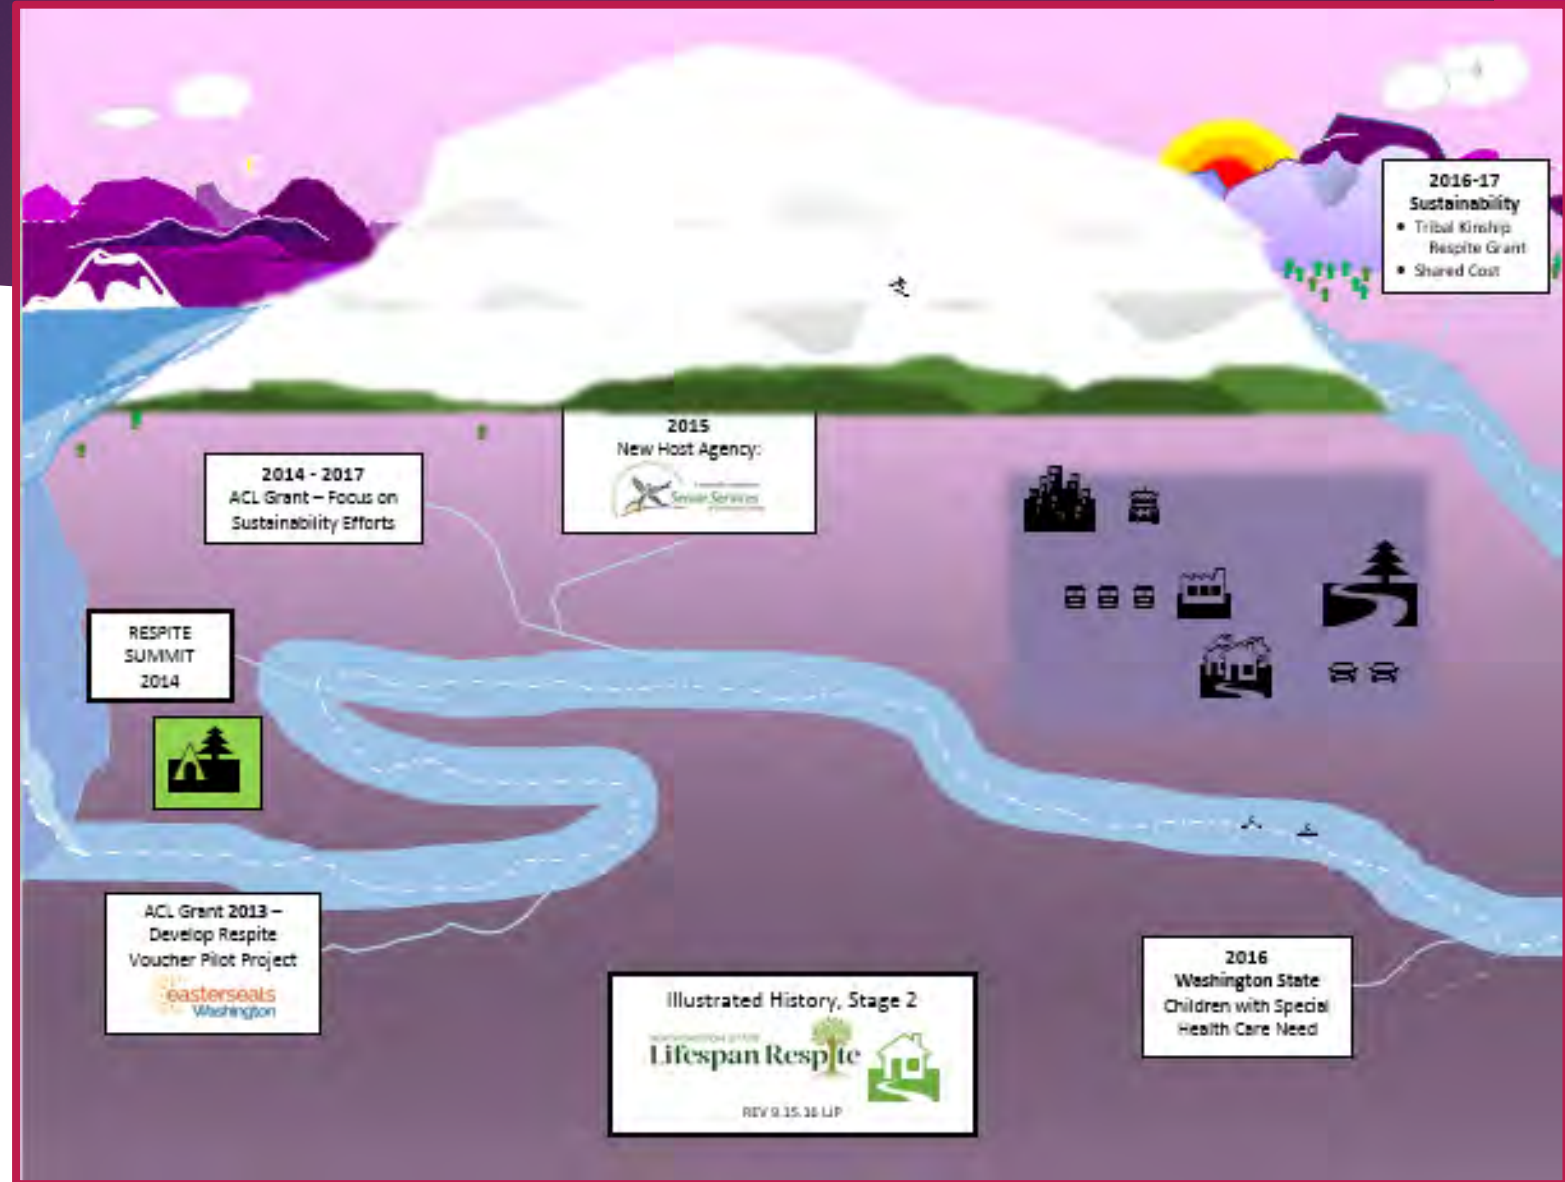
2016-17
Sustainability
• Tribal Kinship Respite Grant
• Shared Cost

2015
New Host Agency:
Senior Services

2014 - 2017
ACL Grant – Focus on Sustainability Efforts

RESPITE SUMMIT 2014

ACL Grant 2013 – Develop Respite Voucher Pilot Project
easterseals Washington

Illustrated History, Stage 2
WASHINGTON STATE
Lifespan Respite
REV 9.15.16 LIP

2016
Washington State
Children with Special Health Care Need